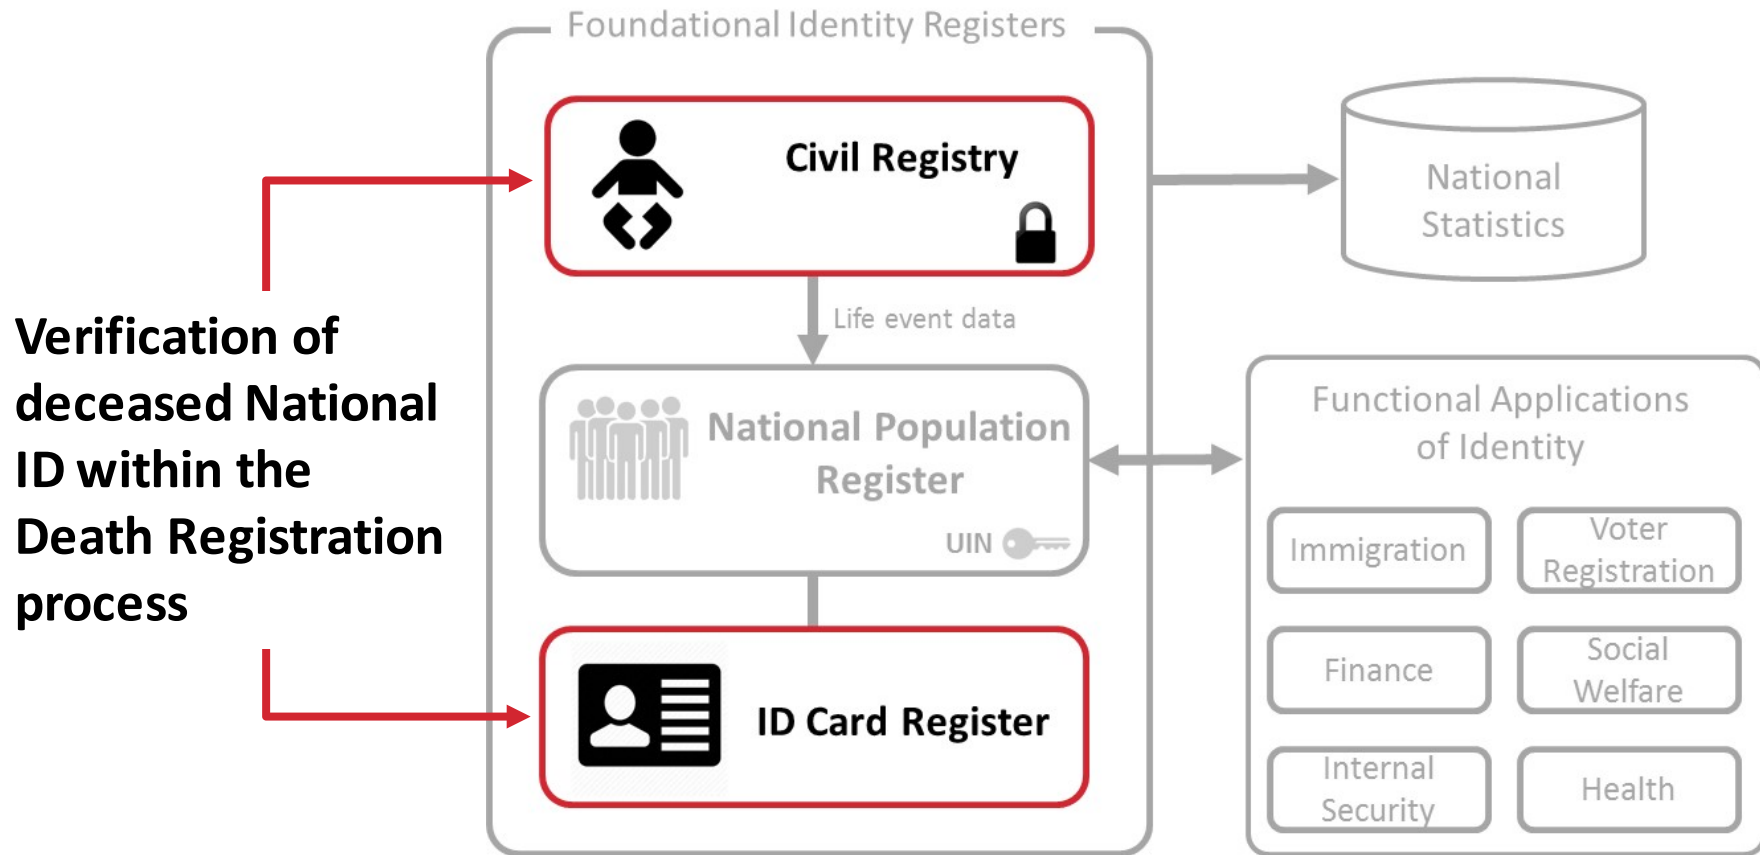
Foundational Identity Registers

Civil Registry

Life event data

National Population Register

UIN

ID Card Register

Verification of deceased National ID within the Death Registration process

National Statistics

Functional Applications of Identity

Immigration

Voter Registration

Finance

Social Welfare

Internal Security

Health